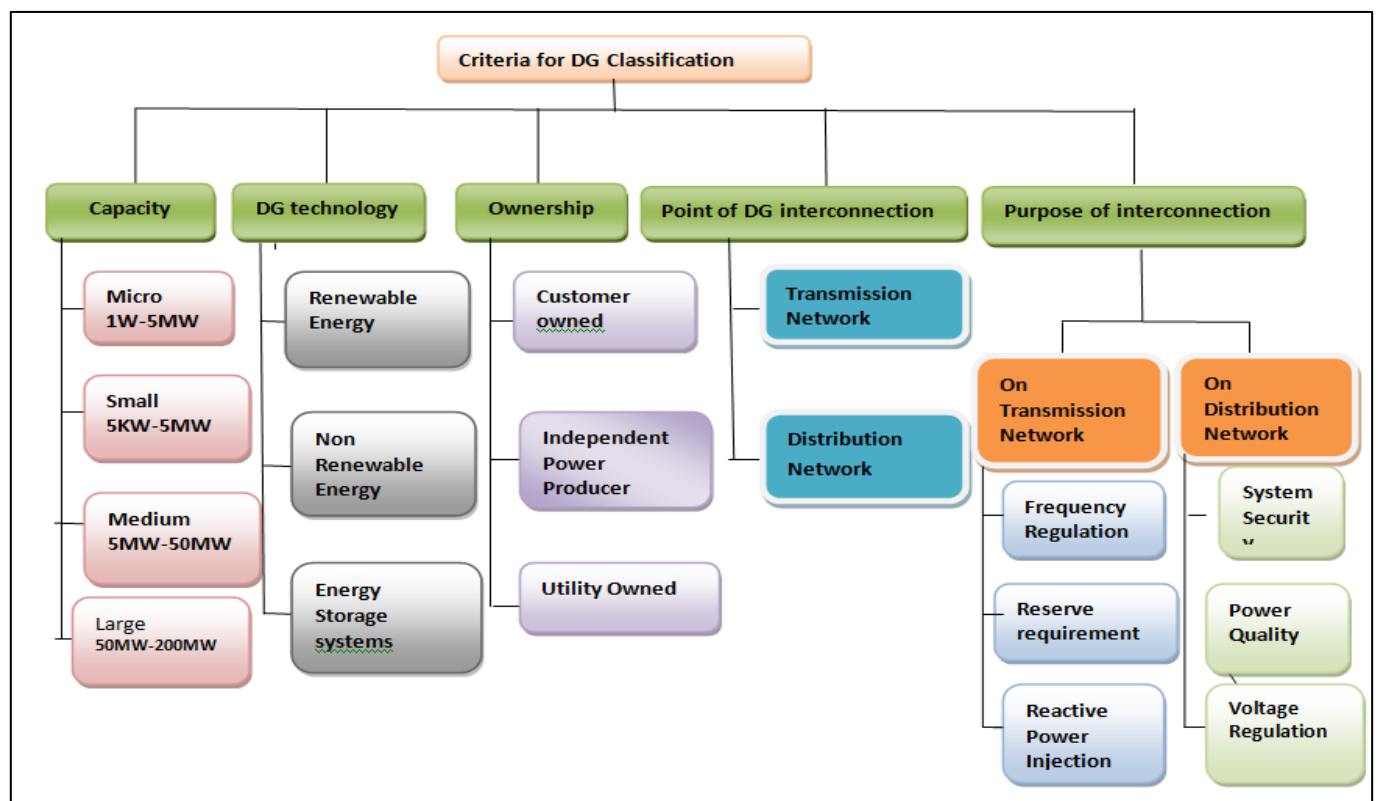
Criteria for DG Classification

Capacity

Micro 1W-5MW

Small 5KW-5MW

Medium 5MW-50MW

Large 50MW-200MW

DG technology

Renewable Energy

Non Renewable Energy

Energy Storage systems

Ownership

Customer owned

Independent Power Producer

Utility Owned

Point of DG interconnection

Transmission Network

Distribution Network

Purpose of interconnection

On Transmission Network

Frequency Regulation

Reserve requirement

Reactive Power Injection

On Distribution Network

System Securit y

Power Quality

Voltage Regulation